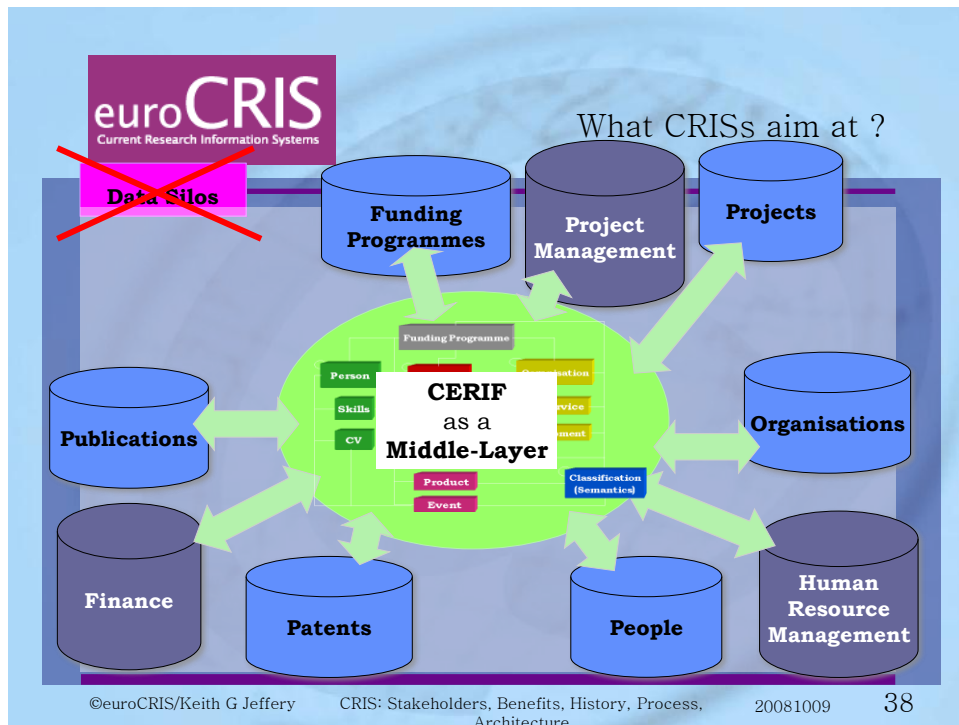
euroCRIS
Current Research Information Systems

What CRISs aim at ?

Data Silos

Funding Programmes

Project Management

Projects

Funding Programme

Person

Skills

CV

CERIF
as a
Middle-Layer

Product

Event

Classification (Semantics)

Publications

Organisations

Finance

Patents

People

Human Resource Management

©euroCRIS/Keith G Jeffery CRIS: Stakeholders, Benefits, History, Process, Architecture 20081009 38